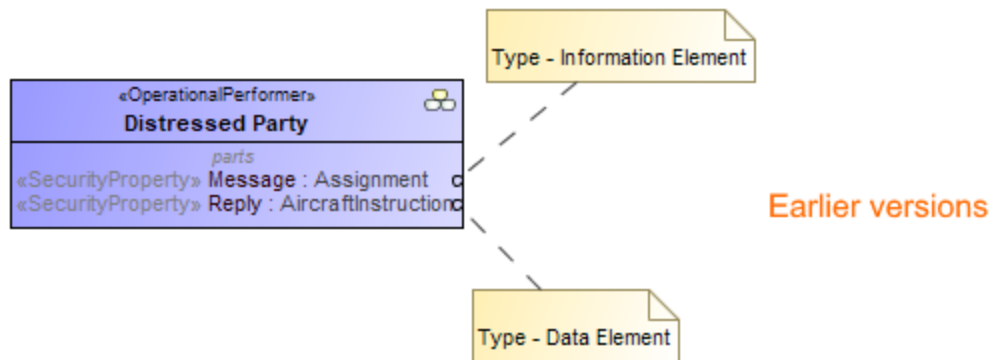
Type - Information Element

«OperationalPerformer»
Distressed Party

parts
«SecurityProperty» Message : Assignment c
«SecurityProperty» Reply : AircraftInstructionc

Earlier versions

Type - Data Element